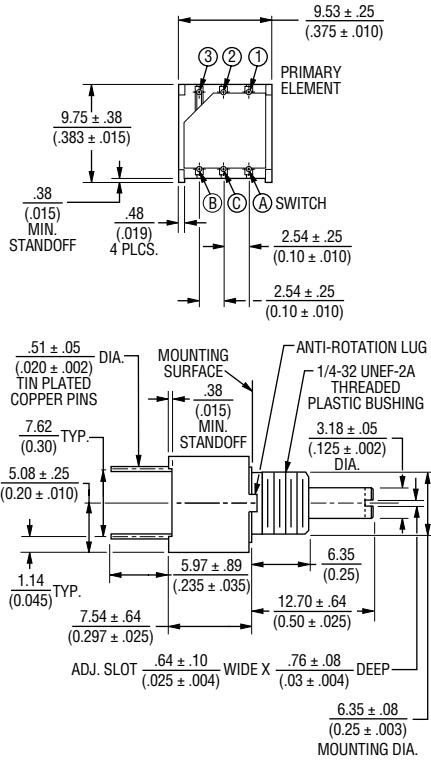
9.53 ± .25
(.375 ± .010)

3 2 1

PRIMARY ELEMENT

9.75 ± .38
(.383 ± .015)

.38
(.015)
MIN.
STANDOFF

.48
(.019)
4 PLCS.

B C A SWITCH

2.54 ± .25
(0.10 ± .010)

2.54 ± .25
(0.10 ± .010)

.51 ± .05
(.020 ± .002) DIA.
TIN PLATED
COPPER PINS

MOUNTING SURFACE

ANTI-ROTATION LUG

1/4-32 UNEF-2A
THREADED
PLASTIC BUSHING

.38
(.015)
MIN.
STANDOFF

7.62
(0.30) TYP.

3.18 ± .05
(.125 ± .002)
DIA.

5.08 ± .25
(0.20 ± .010)

1.14
(0.045) TYP.

5.97 ± .89
(.235 ± .035)

6.35
(0.25)

7.54 ± .64
(0.297 ± .025)

12.70 ± .64
(0.50 ± .025)

ADJ. SLOT $\frac{.64 \pm .10}{(.025 \pm .004)}$ WIDE X $\frac{.76 \pm .08}{(.03 \pm .004)}$ DEEP

6.35 ± .08
(0.25 ± .003)
MOUNTING DIA.